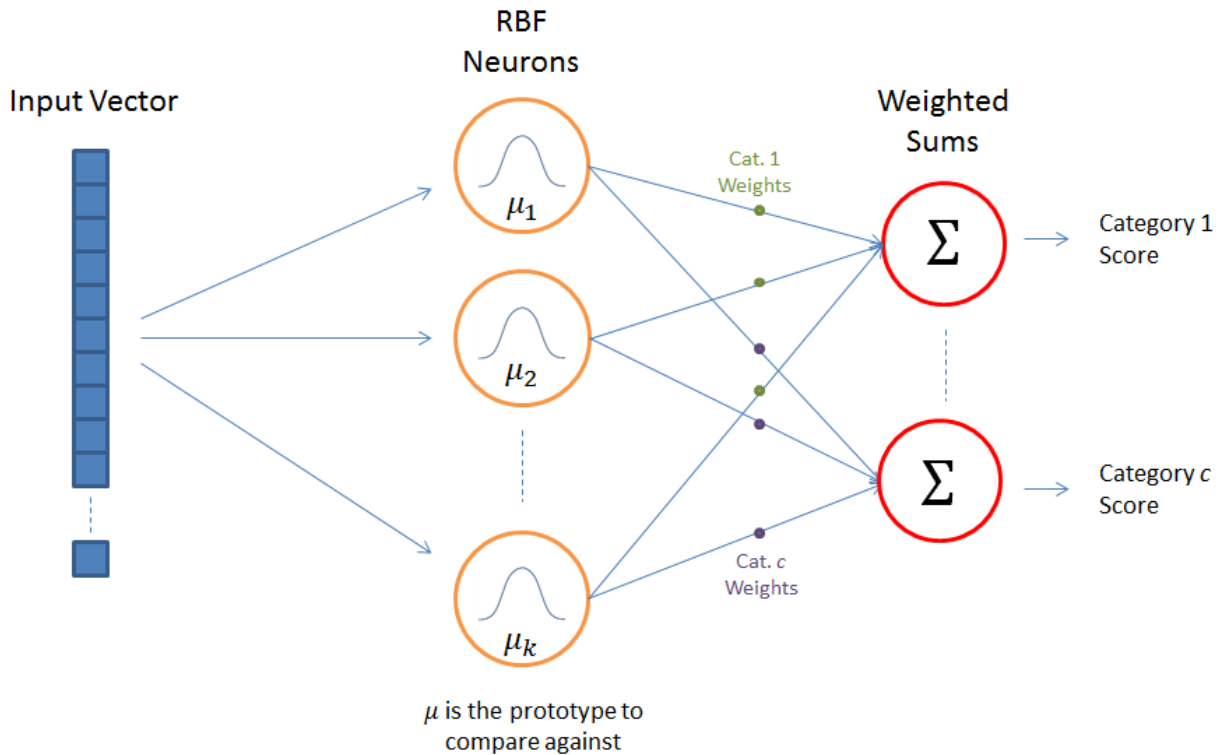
Input Vector

RBF Neurons

$\mu_1$

$\mu_2$

$\mu_k$

$\mu$ is the prototype to compare against

Cat. 1 Weights

Cat. $c$ Weights

Weighted Sums

$\Sigma$

$\Sigma$

Category 1 Score

Category $c$ Score